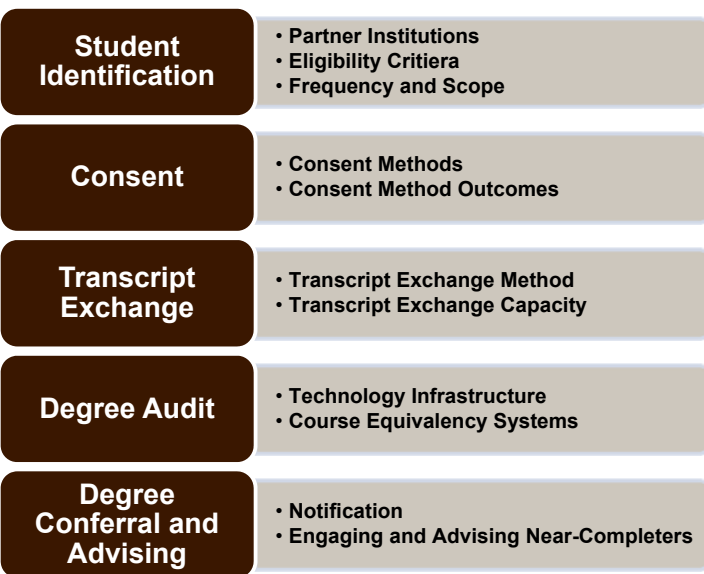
Student Identification

• Partner Institutions
• Eligibility Critiera
• Frequency and Scope

Consent

• Consent Methods
• Consent Method Outcomes

Transcript Exchange

• Transcript Exchange Method
• Transcript Exchange Capacity

Degree Audit

• Technology Infrastructure
• Course Equivalency Systems

Degree Conferral and Advising

• Notification
• Engaging and Advising Near-Completers